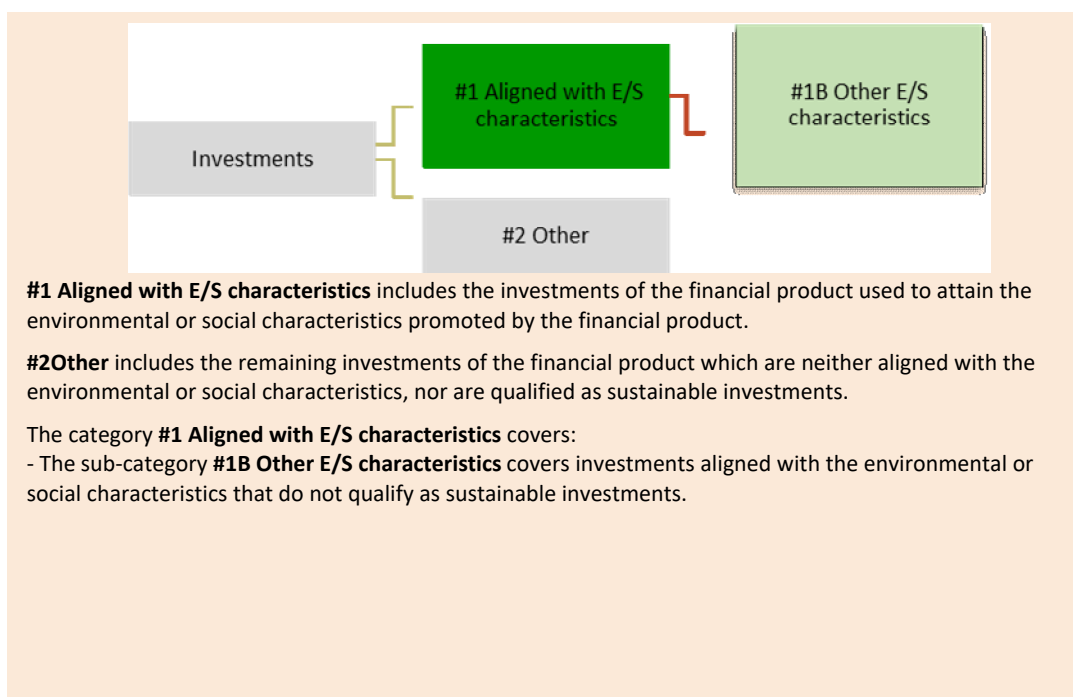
Investments

#1 Aligned with E/S characteristics

#1B Other E/S characteristics

#2 Other

**#1 Aligned with E/S characteristics** includes the investments of the financial product used to attain the environmental or social characteristics promoted by the financial product.

**#2Other** includes the remaining investments of the financial product which are neither aligned with the environmental or social characteristics, nor are qualified as sustainable investments.

The category **#1 Aligned with E/S characteristics** covers:
- The sub-category **#1B Other E/S characteristics** covers investments aligned with the environmental or social characteristics that do not qualify as sustainable investments.